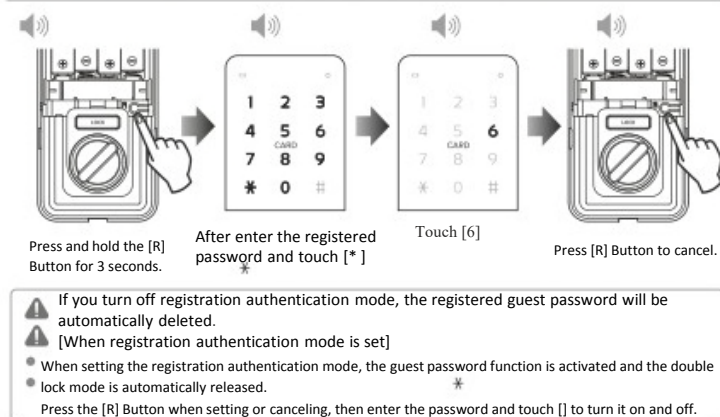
LOCK

1 2 3
4 5 6
CARD
7 8 9
✱ 0 #

1 2 3
4 5 6
CARD
7 8 9
✱ 0 #

LOCK

Press and hold the [R] Button for 3 seconds.

After enter the registered password and touch [* ]
✱

Touch [6]

Press [R] Button to cancel.

If you turn off registration authentication mode, the registered guest password will be automatically deleted.

[When registration authentication mode is set]

When setting the registration authentication mode, the guest password function is activated and the double lock mode is automatically released.
✱

Press the [R] Button when setting or canceling, then enter the password and touch [] to turn it on and off.